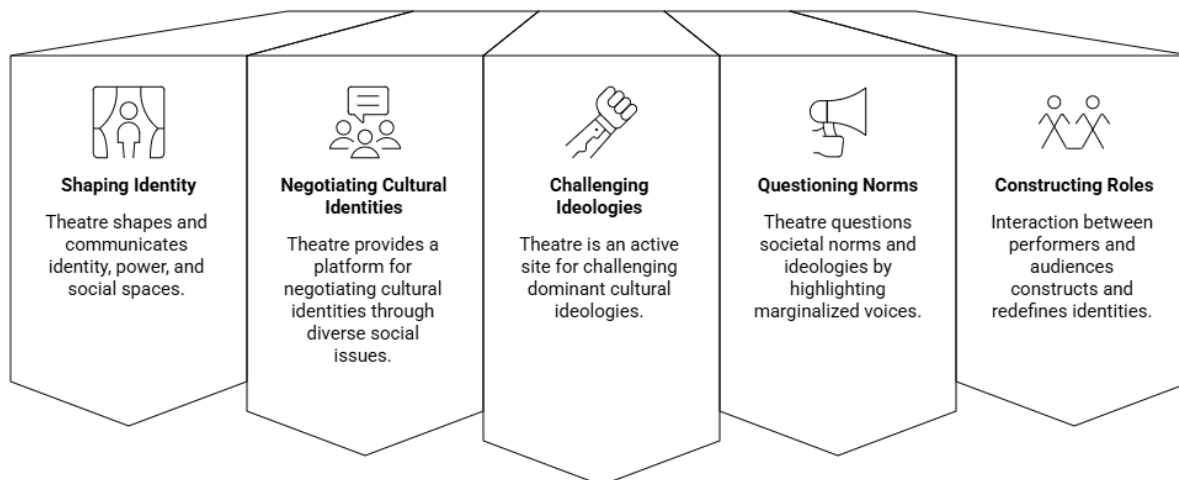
Shaping Identity

Theatre shapes and communicates identity, power, and social spaces.

Negotiating Cultural Identities

Theatre provides a platform for negotiating cultural identities through diverse social issues.

Challenging Ideologies

Theatre is an active site for challenging dominant cultural ideologies.

Questioning Norms

Theatre questions societal norms and ideologies by highlighting marginalized voices.

Constructing Roles

Interaction between performers and audiences constructs and redefines identities.